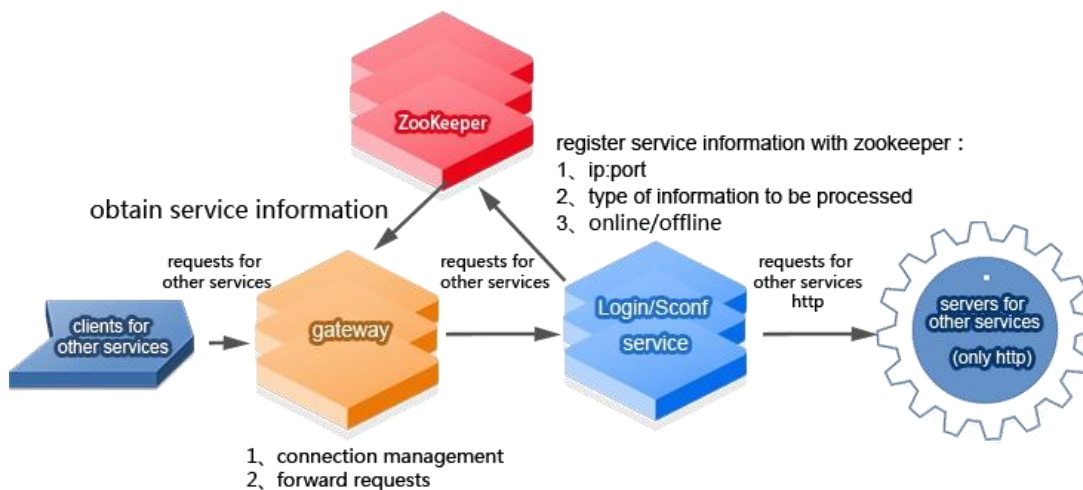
ZooKeeper

register service information with zookeeper :
1、ip:port
2、type of information to be processed
3、online/offline

obtain service information

requests for other services

requests for other services

requests for other services http

clients for other services

gateway

Login/Sconf service

servers for other services (only http)

1、connection management
2、forward requests